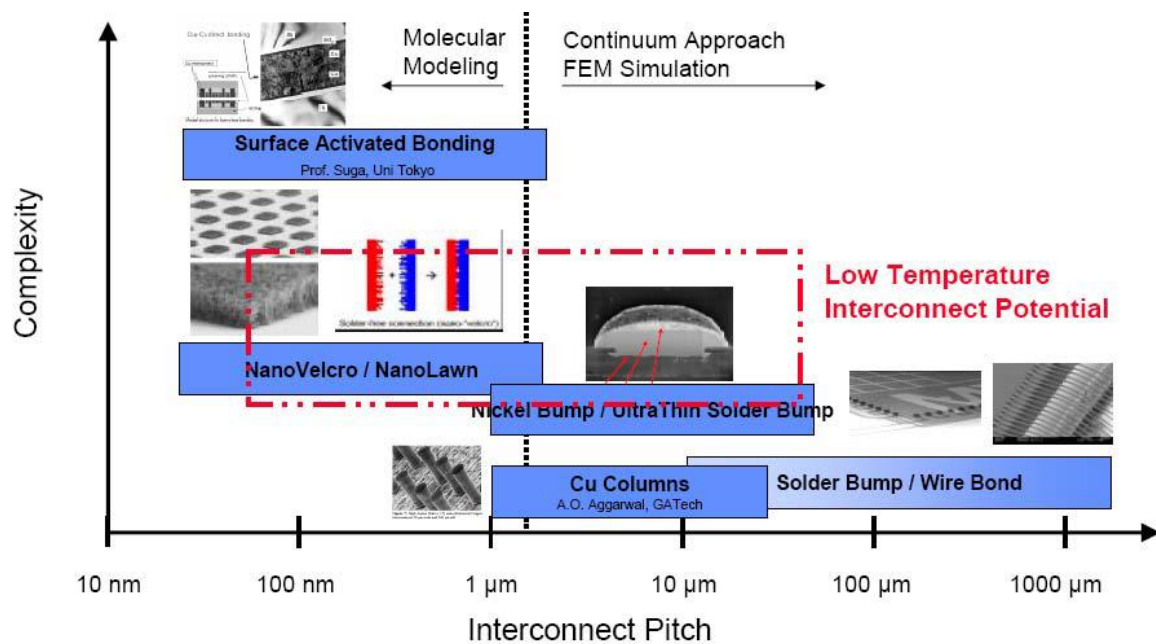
Complexity

Molecular Modeling

Continuum Approach FEM Simulation

Cu-Cu direct bonding

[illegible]

Surface Activated Bonding
Prof. Suga, Uni Tokyo

Solder-free connection (nano-"velcro")

Low Temperature Interconnect Potential

NanoVelcro / NanoLawn

Nickel Bump / UltraThin Solder Bump

Cu Columns
A.O. Aggarwal, GATech

Solder Bump / Wire Bond

10 nm
100 nm
1 µm
10 µm
100 µm
1000 µm

Interconnect Pitch